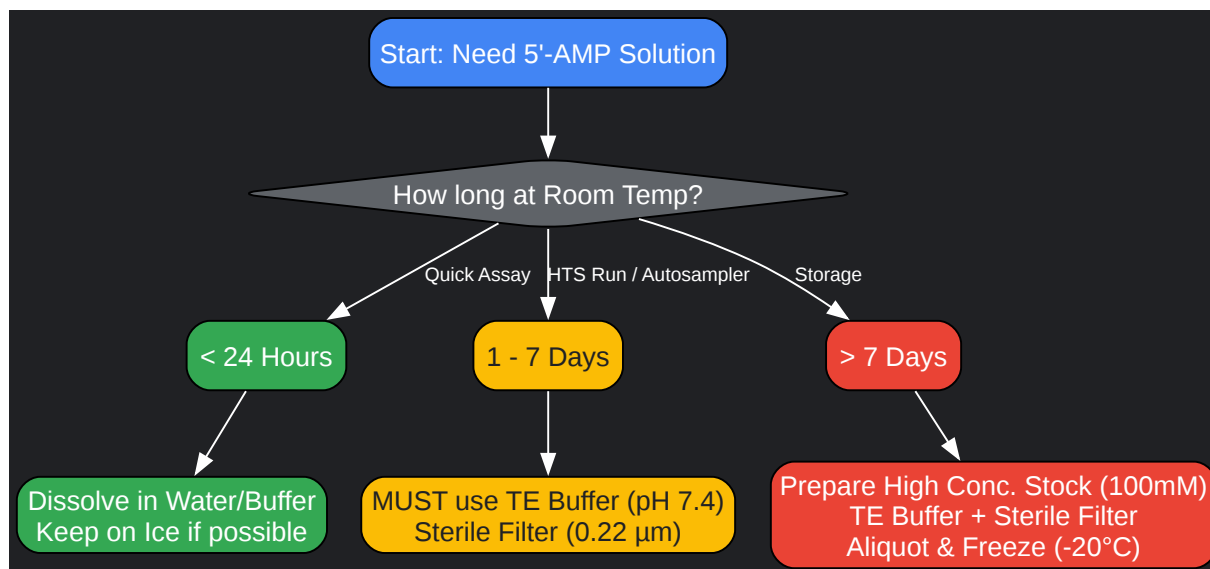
Start: Need 5'-AMP Solution

How long at Room Temp?

Quick Assay

HTS Run / Autosampler

Storage

< 24 Hours

1 - 7 Days

> 7 Days

Dissolve in Water/Buffer
Keep on Ice if possible

MUST use TE Buffer (pH 7.4)
Sterile Filter (0.22 µm)

Prepare High Conc. Stock (100mM)
TE Buffer + Sterile Filter
Aliquot & Freeze (-20°C)